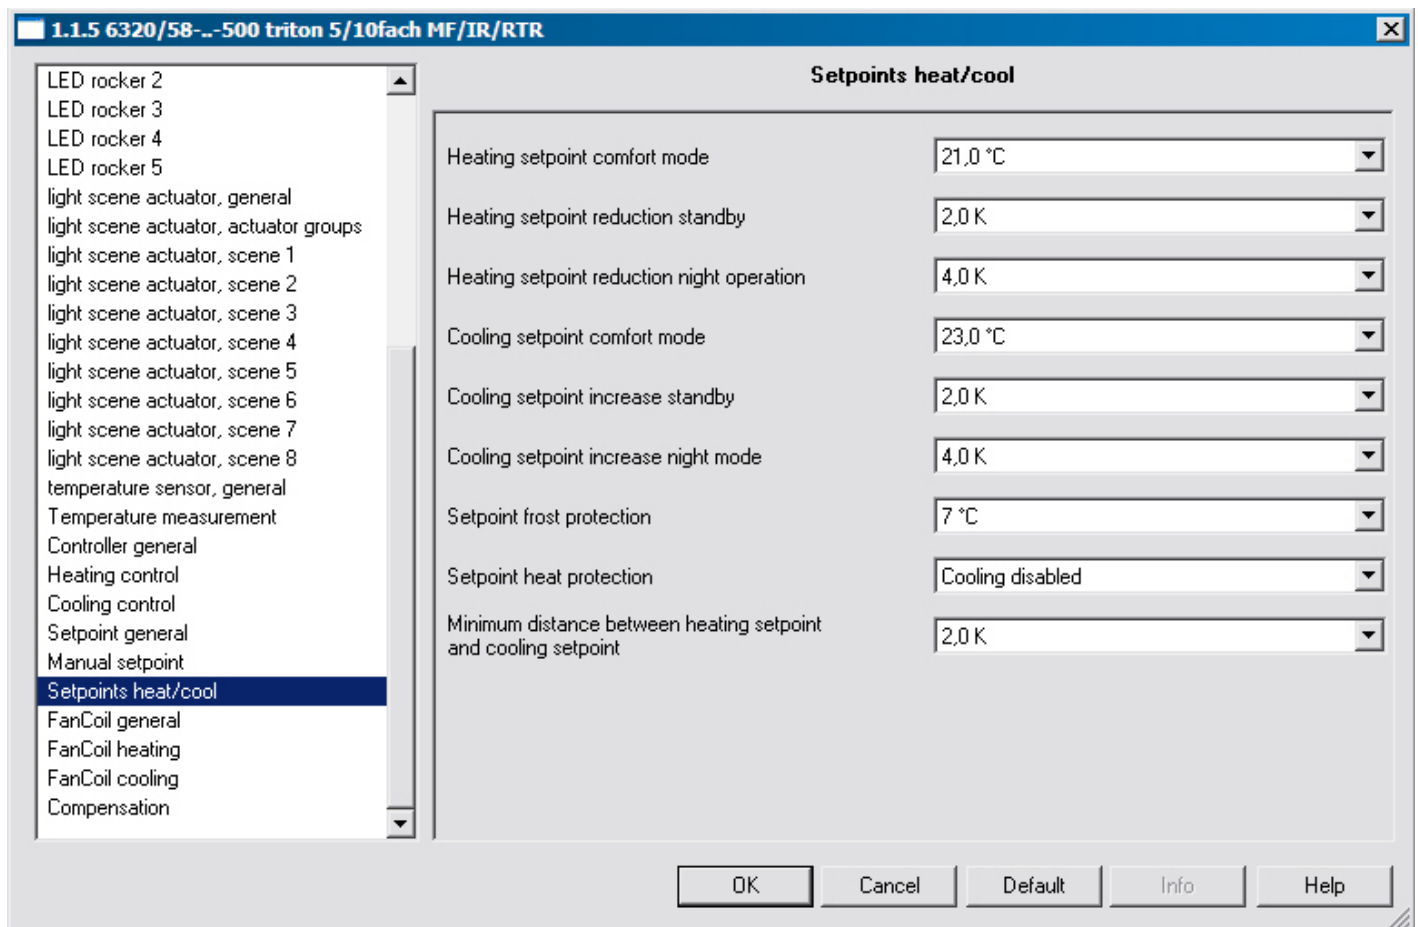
1.1.5 6320/58-..-500 triton 5/10fach MF/IR/RTR

LED rocker 2
LED rocker 3
LED rocker 4
LED rocker 5
light scene actuator, general
light scene actuator, actuator groups
light scene actuator, scene 1
light scene actuator, scene 2
light scene actuator, scene 3
light scene actuator, scene 4
light scene actuator, scene 5
light scene actuator, scene 6
light scene actuator, scene 7
light scene actuator, scene 8
temperature sensor, general
Temperature measurement
Controller general
Heating control
Cooling control
Setpoint general
Manual setpoint
Setpoints heat/cool
FanCoil general
FanCoil heating
FanCoil cooling
Compensation

Setpoints heat/cool

| | |
|---|---|
| Heating setpoint comfort mode | 21,0 °C |
| Heating setpoint reduction standby | 2,0 K |
| Heating setpoint reduction night operation | 4,0 K |
| Cooling setpoint comfort mode | 23,0 °C |
| Cooling setpoint increase standby | 2,0 K |
| Cooling setpoint increase night mode | 4,0 K |
| Setpoint frost protection | 7 °C |
| Setpoint heat protection | Cooling disabled |
| Minimum distance between heating setpoint and cooling setpoint | 2,0 K |

OK Cancel Default Info Help